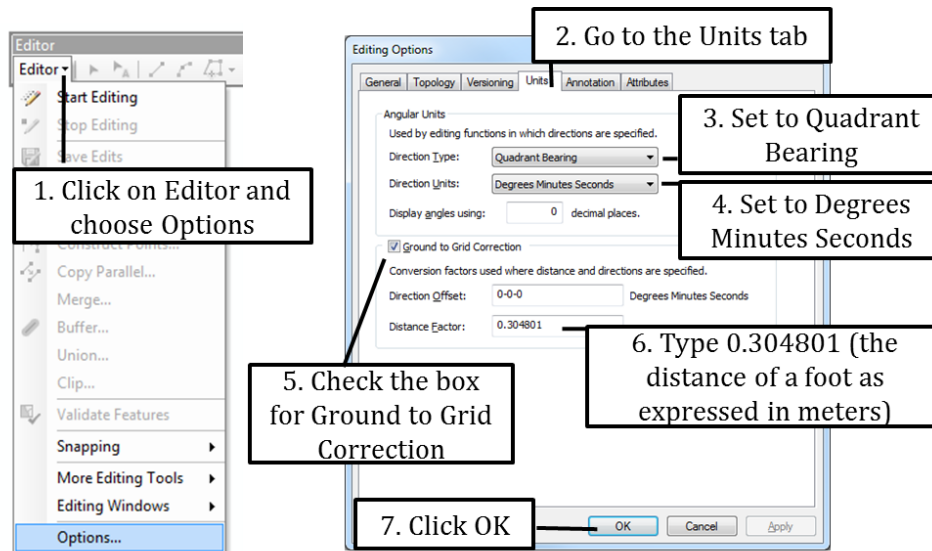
Editor
Editor ▾

Start Editing
Stop Editing
Save Edits

1. Click on Editor and choose Options

Construct Points...
Copy Parallel...
Merge...
Buffer...
Union...
Clip...
Validate Features
Snapping
More Editing Tools
Editing Windows
Options...

Editing Options

2. Go to the Units tab

General | Topology | Versioning | Units | Annotation | Attributes

Angular Units
Used by editing functions in which directions are specified.
Direction Type: Quadrant Bearing

3. Set to Quadrant Bearing

Direction Units: Degrees Minutes Seconds

4. Set to Degrees Minutes Seconds

Display angles using: 0 decimal places.

Ground to Grid Correction
Conversion factors used where distance and directions are specified.
Direction Offset: 0-0-0 Degrees Minutes Seconds
Distance Factor: 0.304801

6. Type 0.304801 (the distance of a foot as expressed in meters)

5. Check the box for Ground to Grid Correction

7. Click OK

OK | Cancel | Apply